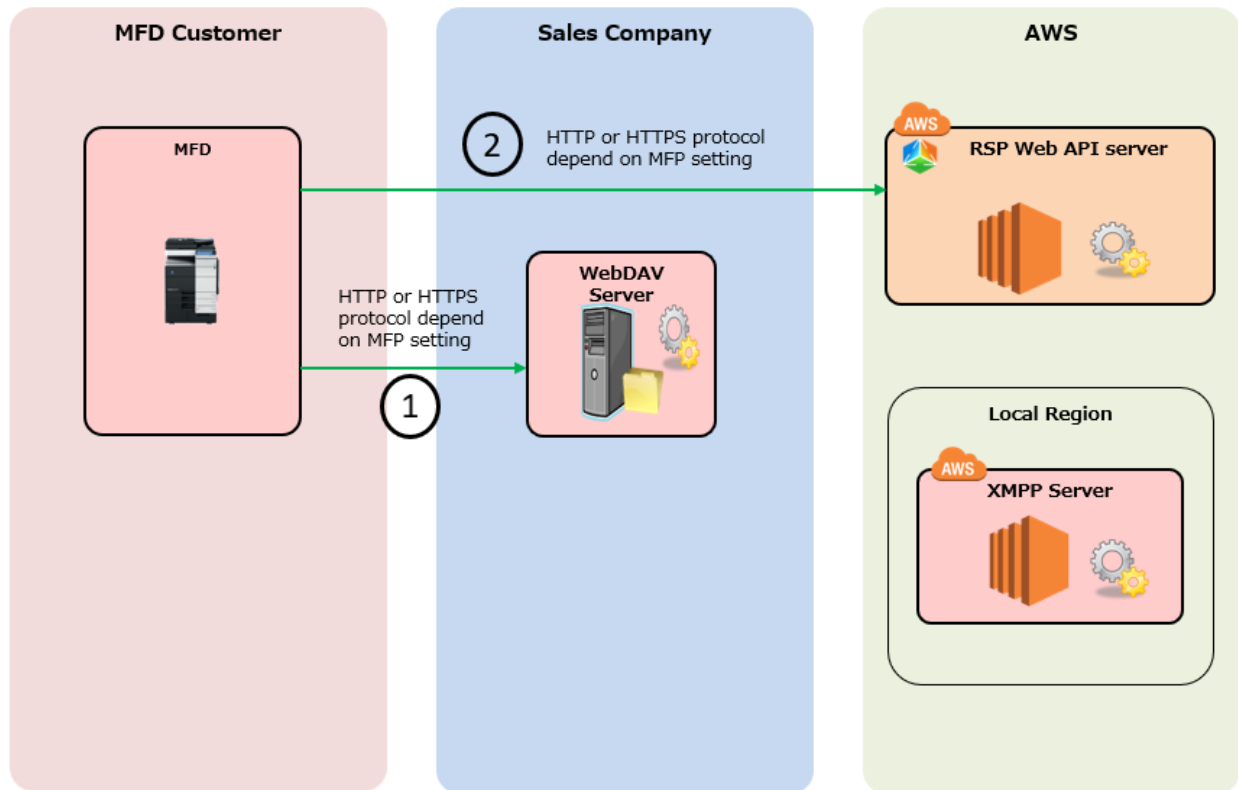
MFD Customer

Sales Company

AWS

MFD

2

HTTP or HTTPS protocol depend on MFP setting

AWS

RSP Web API server

WebDAV Server

HTTP or HTTPS protocol depend on MFP setting

1

Local Region

AWS

XMPP Server